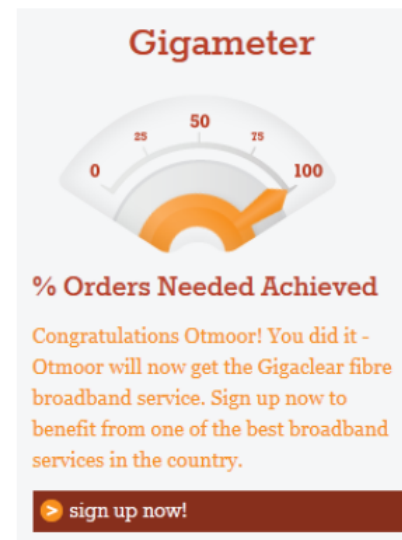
Gigameter

0
25
50
75
100

% Orders Needed Achieved

Congratulations Otmoor! You did it - Otmoor will now get the Gigaclear fibre broadband service. Sign up now to benefit from one of the best broadband services in the country.

> sign up now!